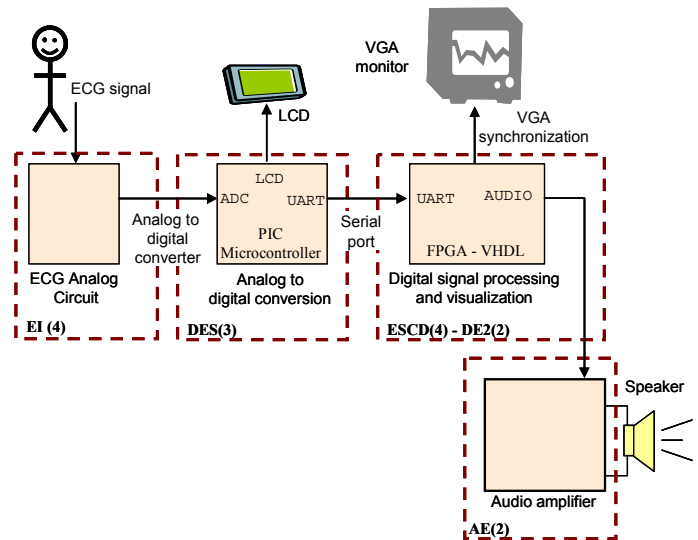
ECG signal

LCD

VGA monitor

VGA synchronization

ECG Analog Circuit

EI (4)

Analog to digital converter

LCD
ADC
UART
PIC Microcontroller

Analog to digital conversion

DES(3)

Serial port

UART
AUDIO
FPGA - VHDL

Digital signal processing and visualization

ESCD(4) - DE2(2)

Speaker

Audio amplifier

AE(2)